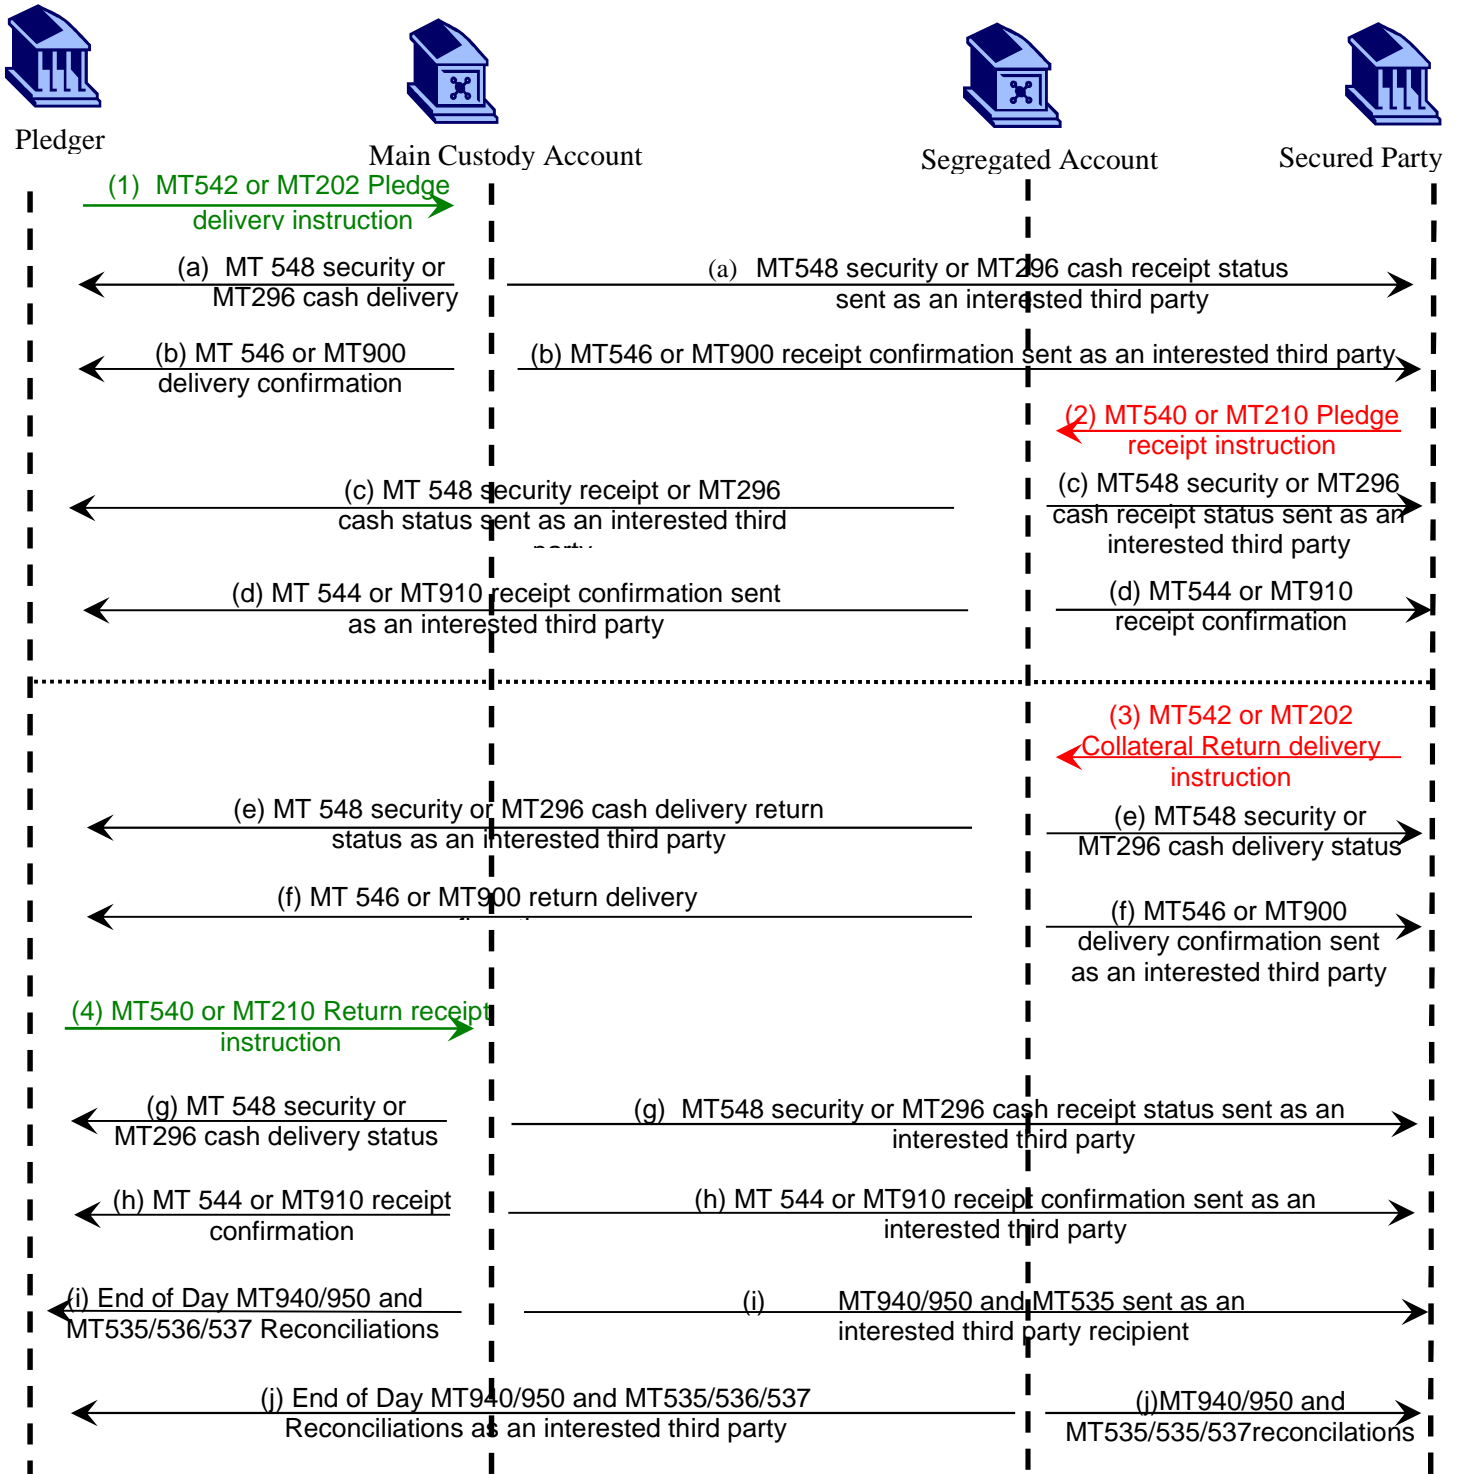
Pledger

Main Custody Account

Segregated Account

Secured Party

(1) MT542 or MT202 Pledge delivery instruction

(a) MT 548 security or MT296 cash delivery

(a) MT548 security or MT296 cash receipt status sent as an interested third party

(b) MT 546 or MT900 delivery confirmation

(b) MT546 or MT900 receipt confirmation sent as an interested third party

(2) MT540 or MT210 Pledge receipt instruction

(c) MT 548 security receipt or MT296 cash status sent as an interested third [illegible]

(c) MT548 security or MT296 cash receipt status sent as an interested third party

(d) MT 544 or MT910 receipt confirmation sent as an interested third party

(d) MT544 or MT910 receipt confirmation

(3) MT542 or MT202 Collateral Return delivery instruction

(e) MT 548 security or MT296 cash delivery return status as an interested third party

(e) MT548 security or MT296 cash delivery status

(f) MT 546 or MT900 return delivery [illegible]

(f) MT546 or MT900 delivery confirmation sent as an interested third party

(4) MT540 or MT210 Return receipt instruction

(g) MT 548 security or MT296 cash delivery status

(g) MT548 security or MT296 cash receipt status sent as an interested third party

(h) MT 544 or MT910 receipt confirmation

(h) MT 544 or MT910 receipt confirmation sent as an interested third party

(i) End of Day MT940/950 and MT535/536/537 Reconciliations

(i) MT940/950 and MT535 sent as an interested third party recipient

(j) End of Day MT940/950 and MT535/536/537 Reconciliations as an interested third party

(j)MT940/950 and MT535/535/537reconcilations